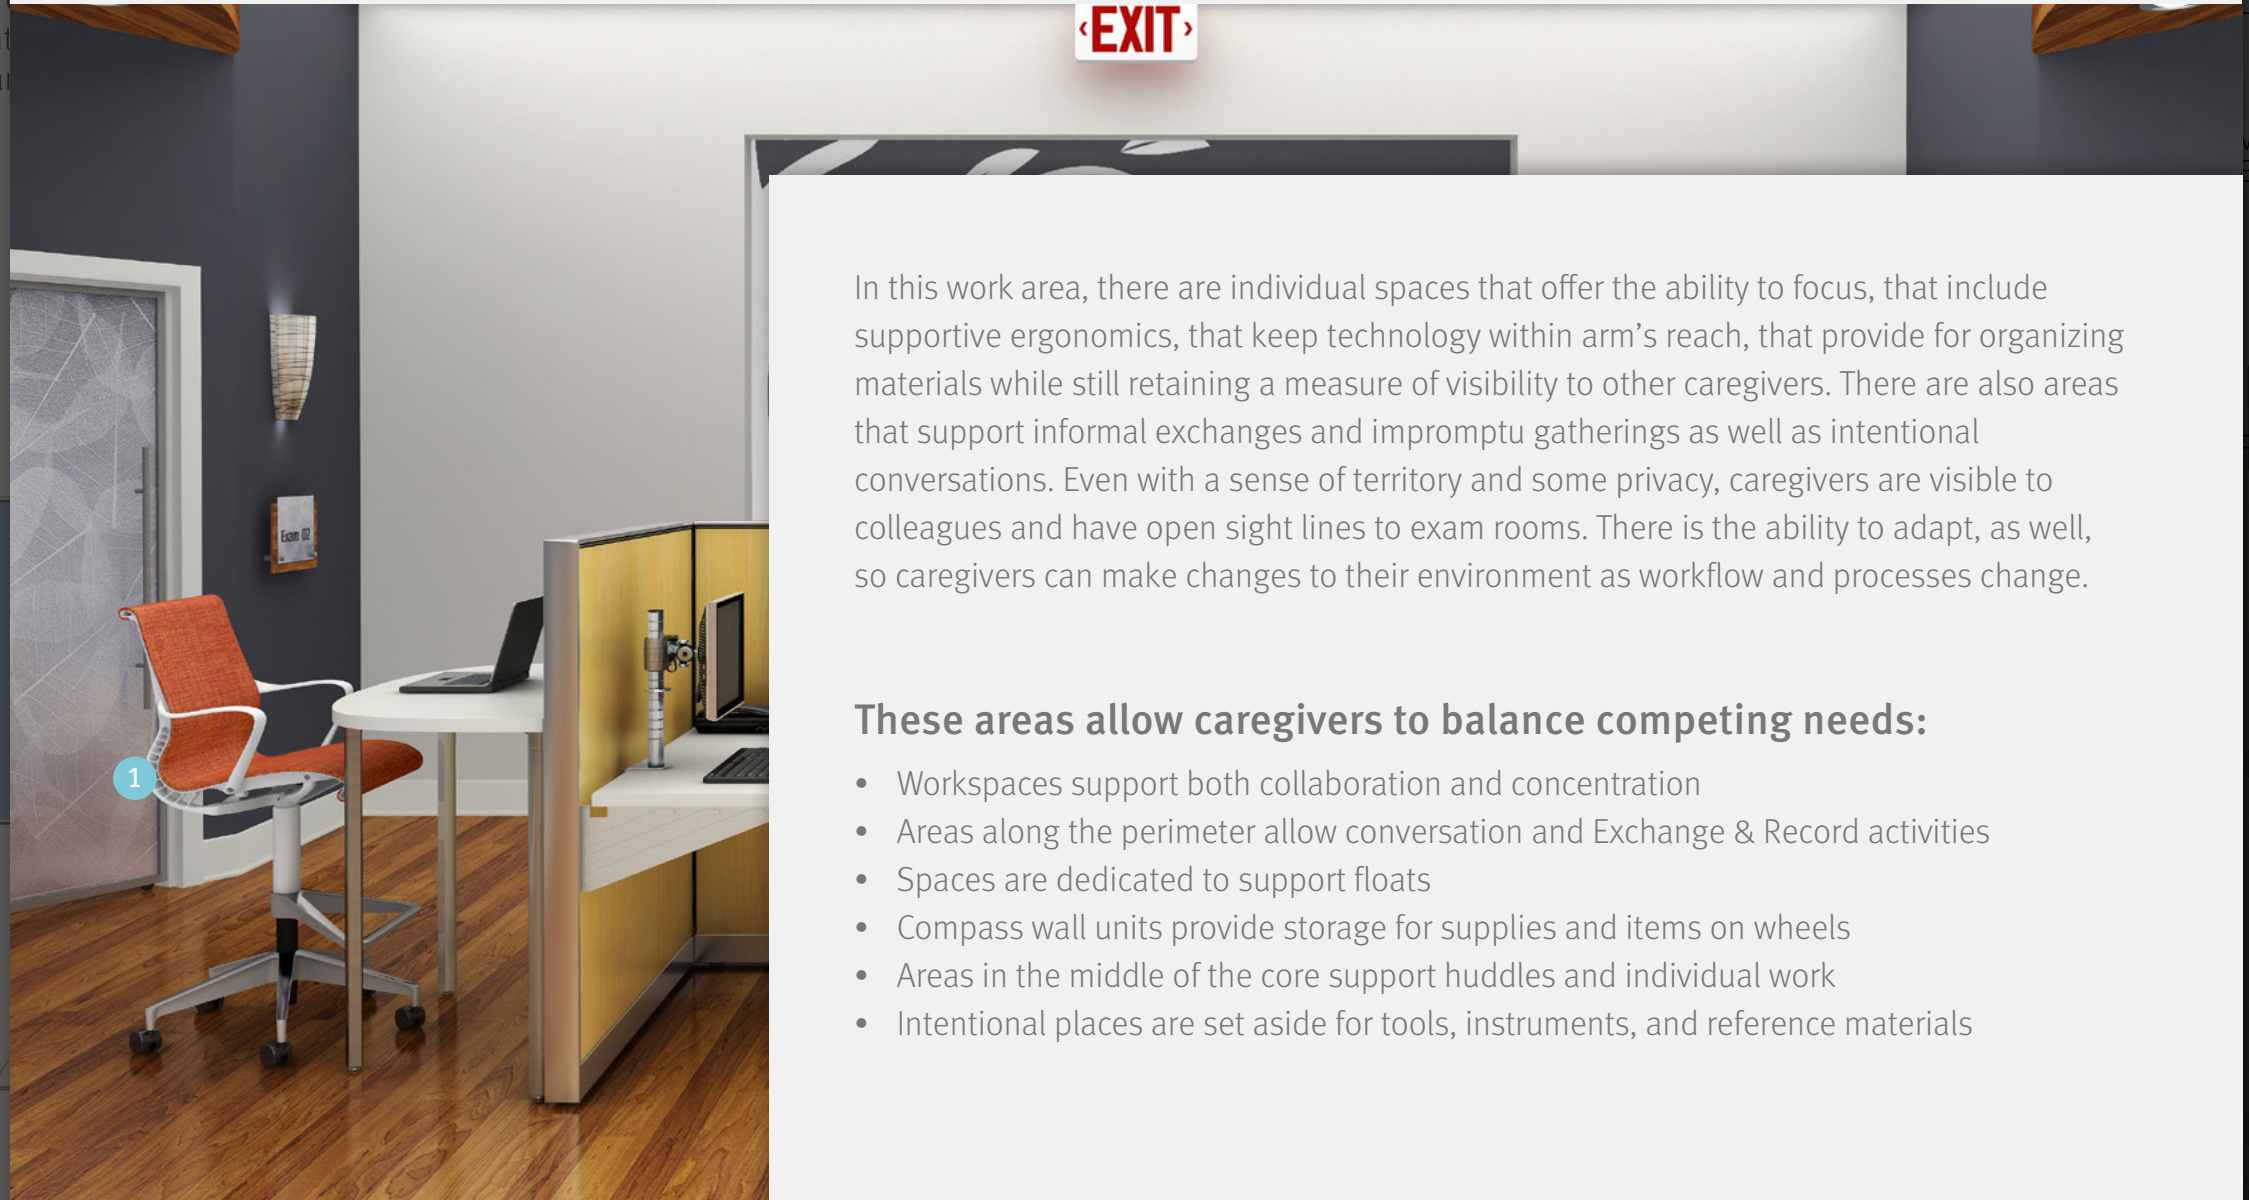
‹EXIT›

Exam 02

1

In this work area, there are individual spaces that offer the ability to focus, that include supportive ergonomics, that keep technology within arm's reach, that provide for organizing materials while still retaining a measure of visibility to other caregivers. There are also areas that support informal exchanges and impromptu gatherings as well as intentional conversations. Even with a sense of territory and some privacy, caregivers are visible to colleagues and have open sight lines to exam rooms. There is the ability to adapt, as well, so caregivers can make changes to their environment as workflow and processes change.

These areas allow caregivers to balance competing needs:

- Workspaces support both collaboration and concentration
- Areas along the perimeter allow conversation and Exchange & Record activities
- Spaces are dedicated to support floats
- Compass wall units provide storage for supplies and items on wheels
- Areas in the middle of the core support huddles and individual work
- Intentional places are set aside for tools, instruments, and reference materials